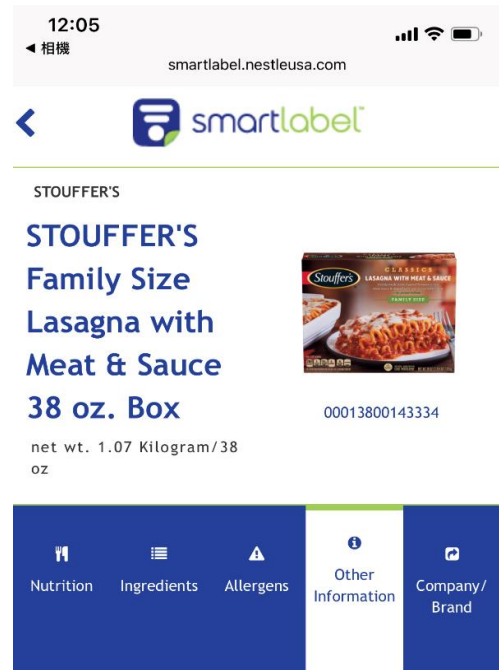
12:05
◀ 相機
smartlabel.nestleusa.com

smartlabel

STOUFFER'S

STOUFFER'S Family Size Lasagna with Meat & Sauce 38 oz. Box

Stouffer's CLASSICS LASAGNA WITH MEAT & SAUCE FAMILY SIZE

00013800143334

net wt. 1.07 Kilogram/38 oz

Nutrition
Ingredients
Allergens
Other Information
Company/ Brand